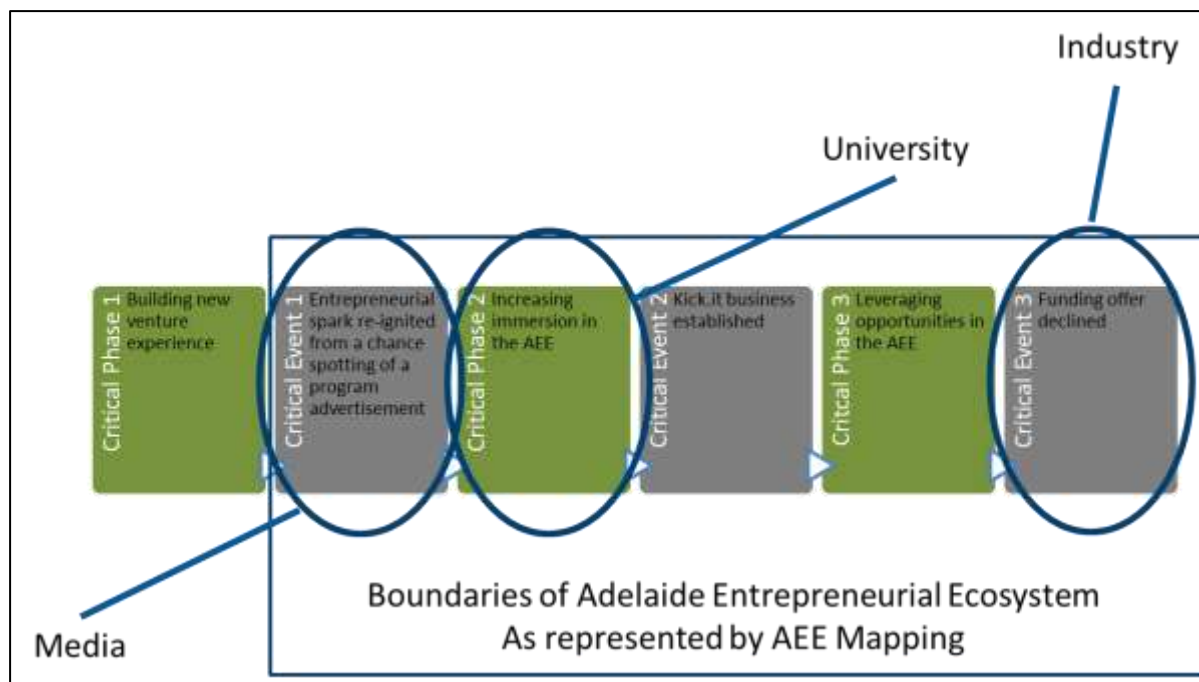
Industry

University

Critical Phase 1 Building new venture experience

Critical Event 1 Entrepreneurial spark re-ignited from a chance spotting of a program advertisement

Critical Phase 2 Increasing immersion in the AEE

Critical Event 2 Kick.it business established

Critical Phase 3 Leveraging opportunities in the AEE

Critical Event 3 Funding offer declined

Boundaries of Adelaide Entrepreneurial Ecosystem As represented by AEE Mapping

Media